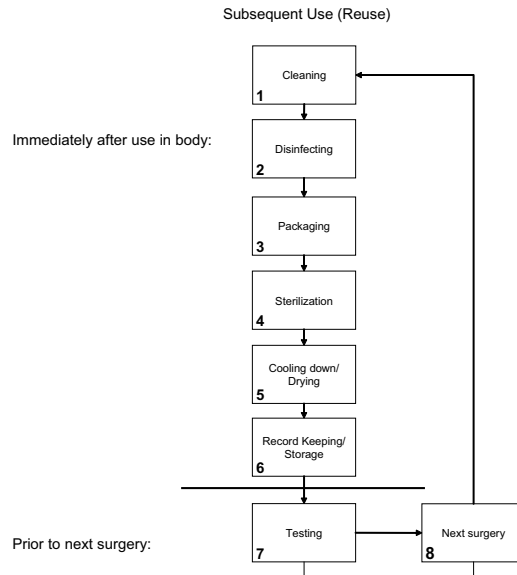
Subsequent Use (Reuse)

Immediately after use in body:

Cleaning
1

Disinfecting
2

Packaging
3

Sterilization
4

Cooling down/ Drying
5

Record Keeping/ Storage
6

Prior to next surgery:

Testing
7

Next surgery
8